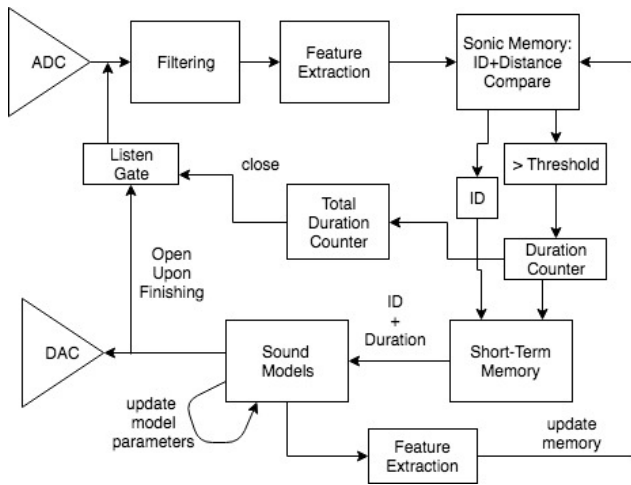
ADC

Filtering

Feature Extraction

Sonic Memory: ID+Distance Compare

Listen Gate

close

> Threshold

ID

Total Duration Counter

Duration Counter

Open Upon Finishing

ID + Duration

DAC

Sound Models

Short-Term Memory

update model parameters

Feature Extraction

update memory